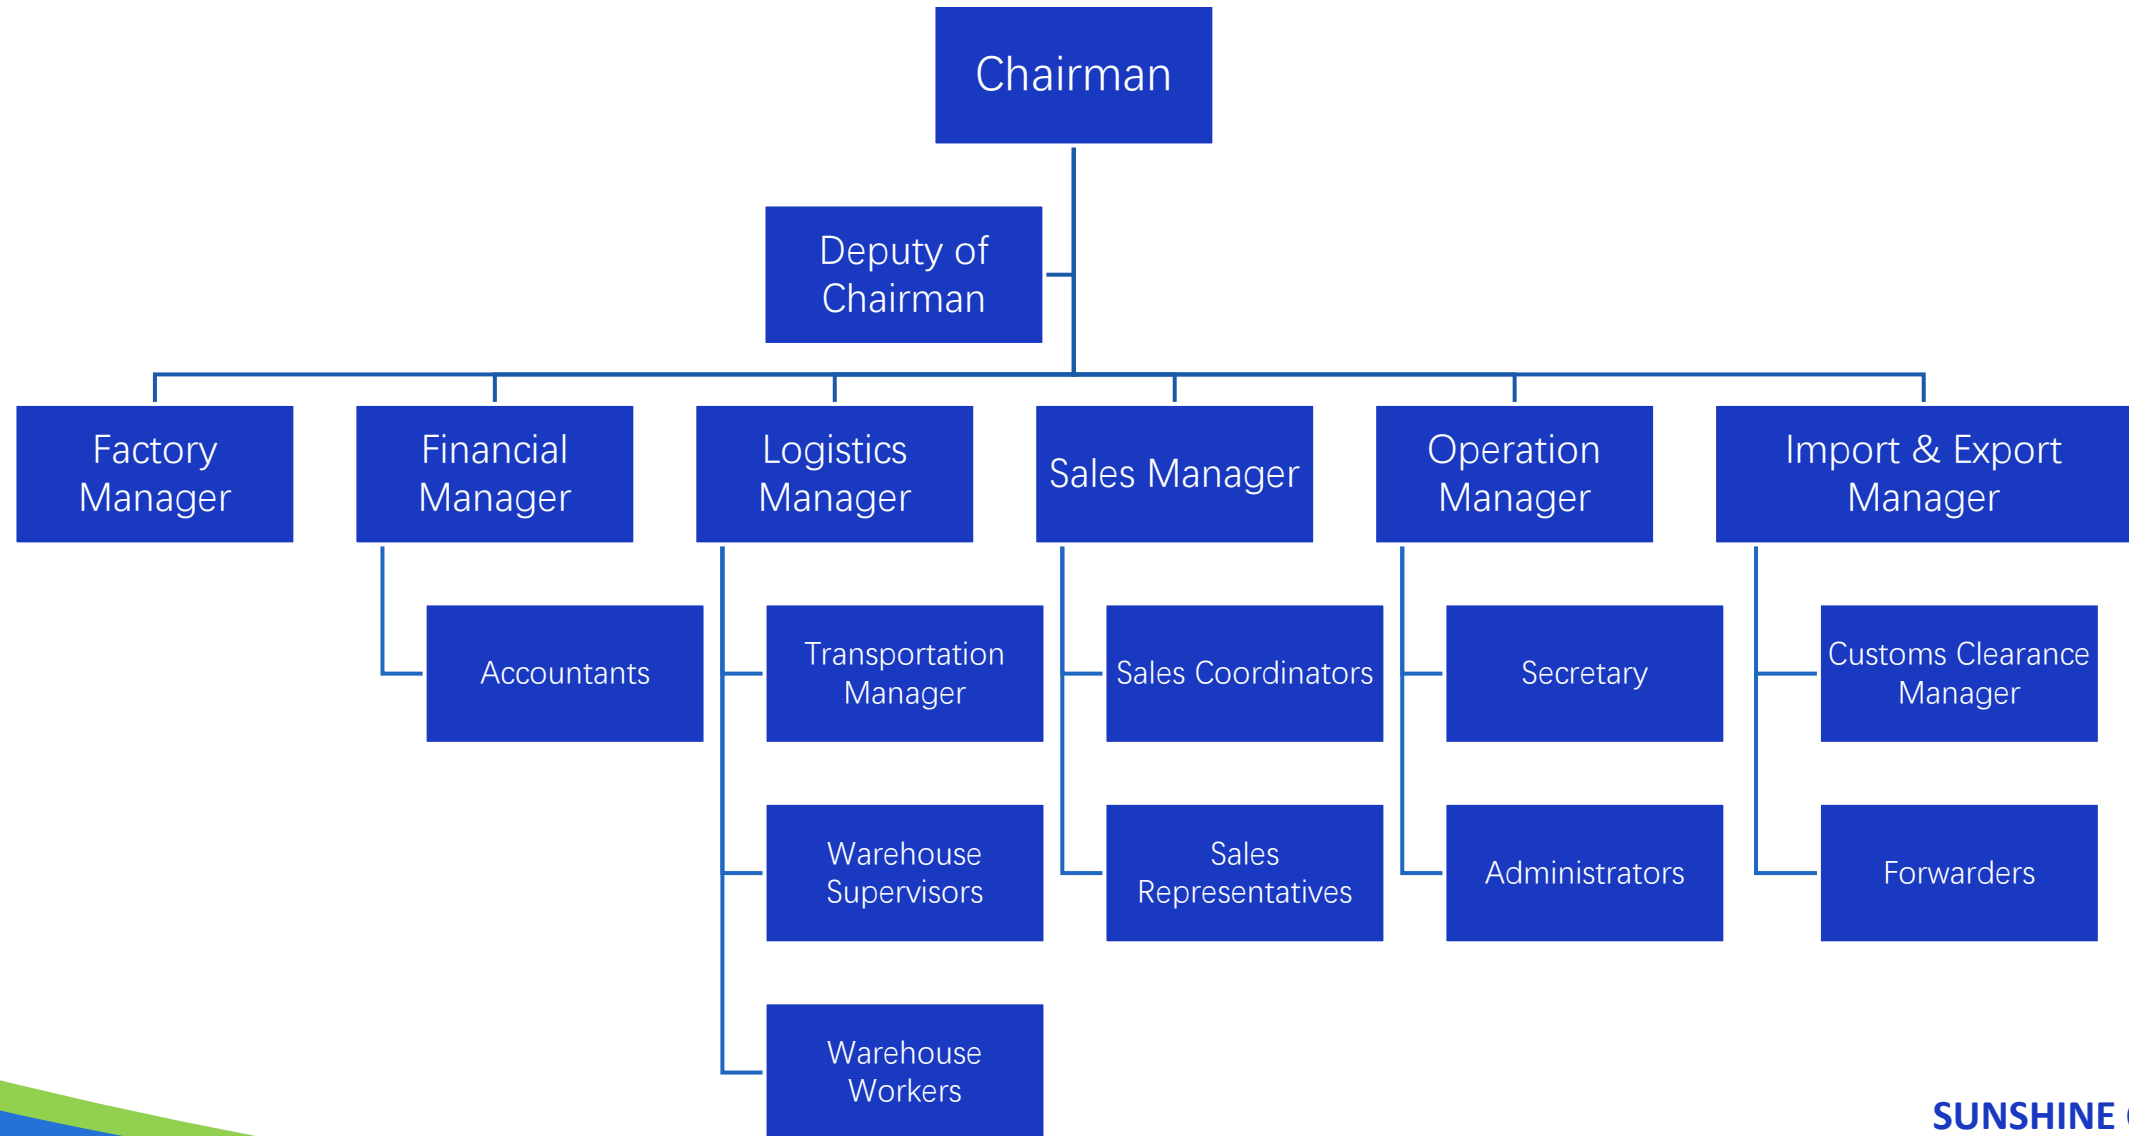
Chairman

Deputy of Chairman

Factory Manager

Financial Manager

Logistics Manager

Sales Manager

Operation Manager

Import & Export Manager

Accountants

Transportation Manager

Warehouse Supervisors

Warehouse Workers

Sales Coordinators

Sales Representatives

Secretary

Administrators

Customs Clearance Manager

Forwarders

SUNSHINE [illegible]